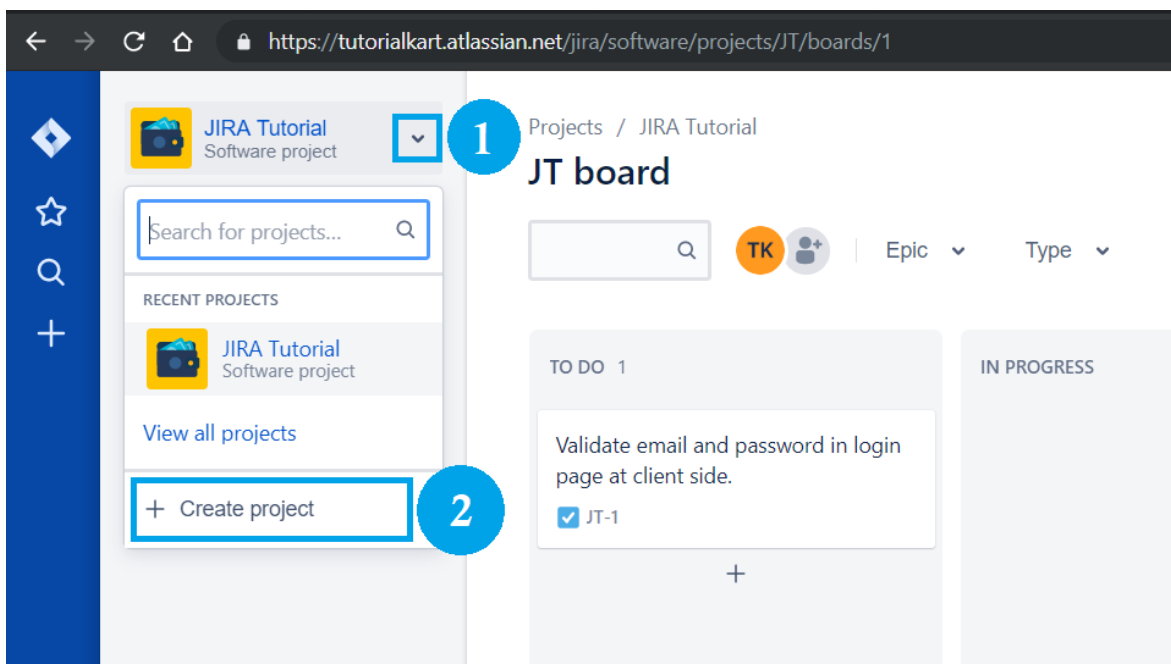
https://tutorialkart.atlassian.net/jira/software/projects/JT/boards/1

JIRA Tutorial
Software project

1

Search for projects...

RECENT PROJECTS

JIRA Tutorial
Software project

View all projects

+ Create project

2

Projects / JIRA Tutorial

JT board

TK

Epic

Type

TO DO 1

Validate email and password in login page at client side.

JT-1

+

IN PROGRESS